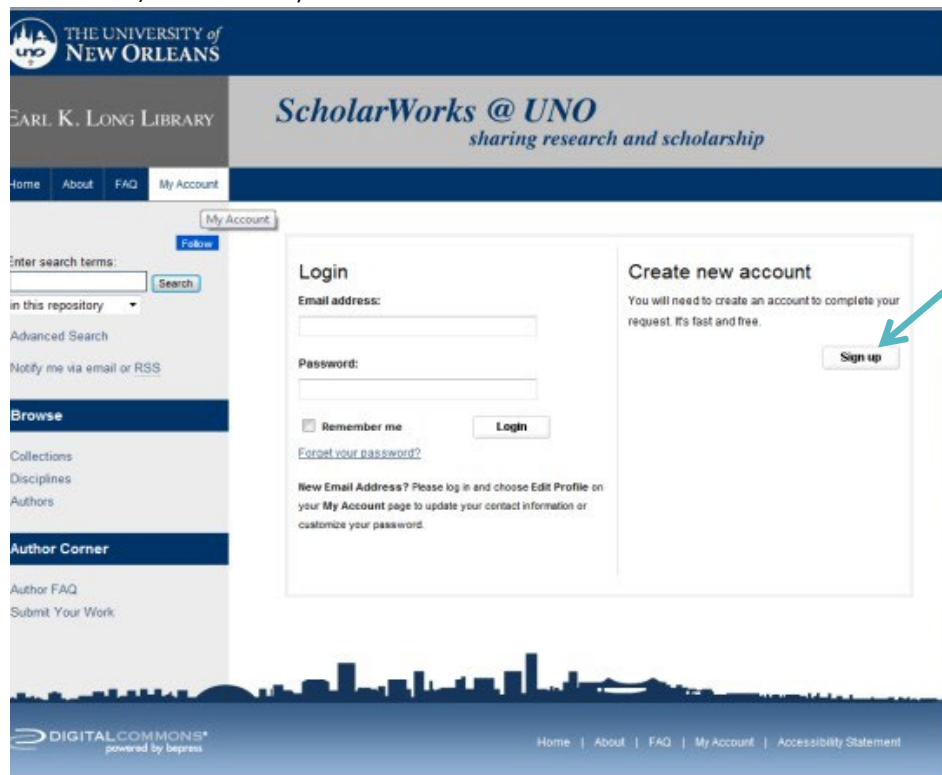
UNO THE UNIVERSITY of NEW ORLEANS

EARL K. LONG LIBRARY

ScholarWorks @ UNO
sharing research and scholarship

Home | About | FAQ | My Account

My Account

Follow

Enter search terms:

Search

in this repository

Advanced Search

Notify me via email or RSS

Browse

Collections
Disciplines
Authors

Author Corner

Author FAQ
Submit Your Work

Login

Email address:

Password:

Remember me

Login

Forgot your password?

New Email Address? Please log in and choose Edit Profile on your My Account page to update your contact information or customize your password.

Create new account

You will need to create an account to complete your request. It's fast and free.

Sign up

DIGITALCOMMONS powered by bepress

Home | About | FAQ | My Account | Accessibility Statement